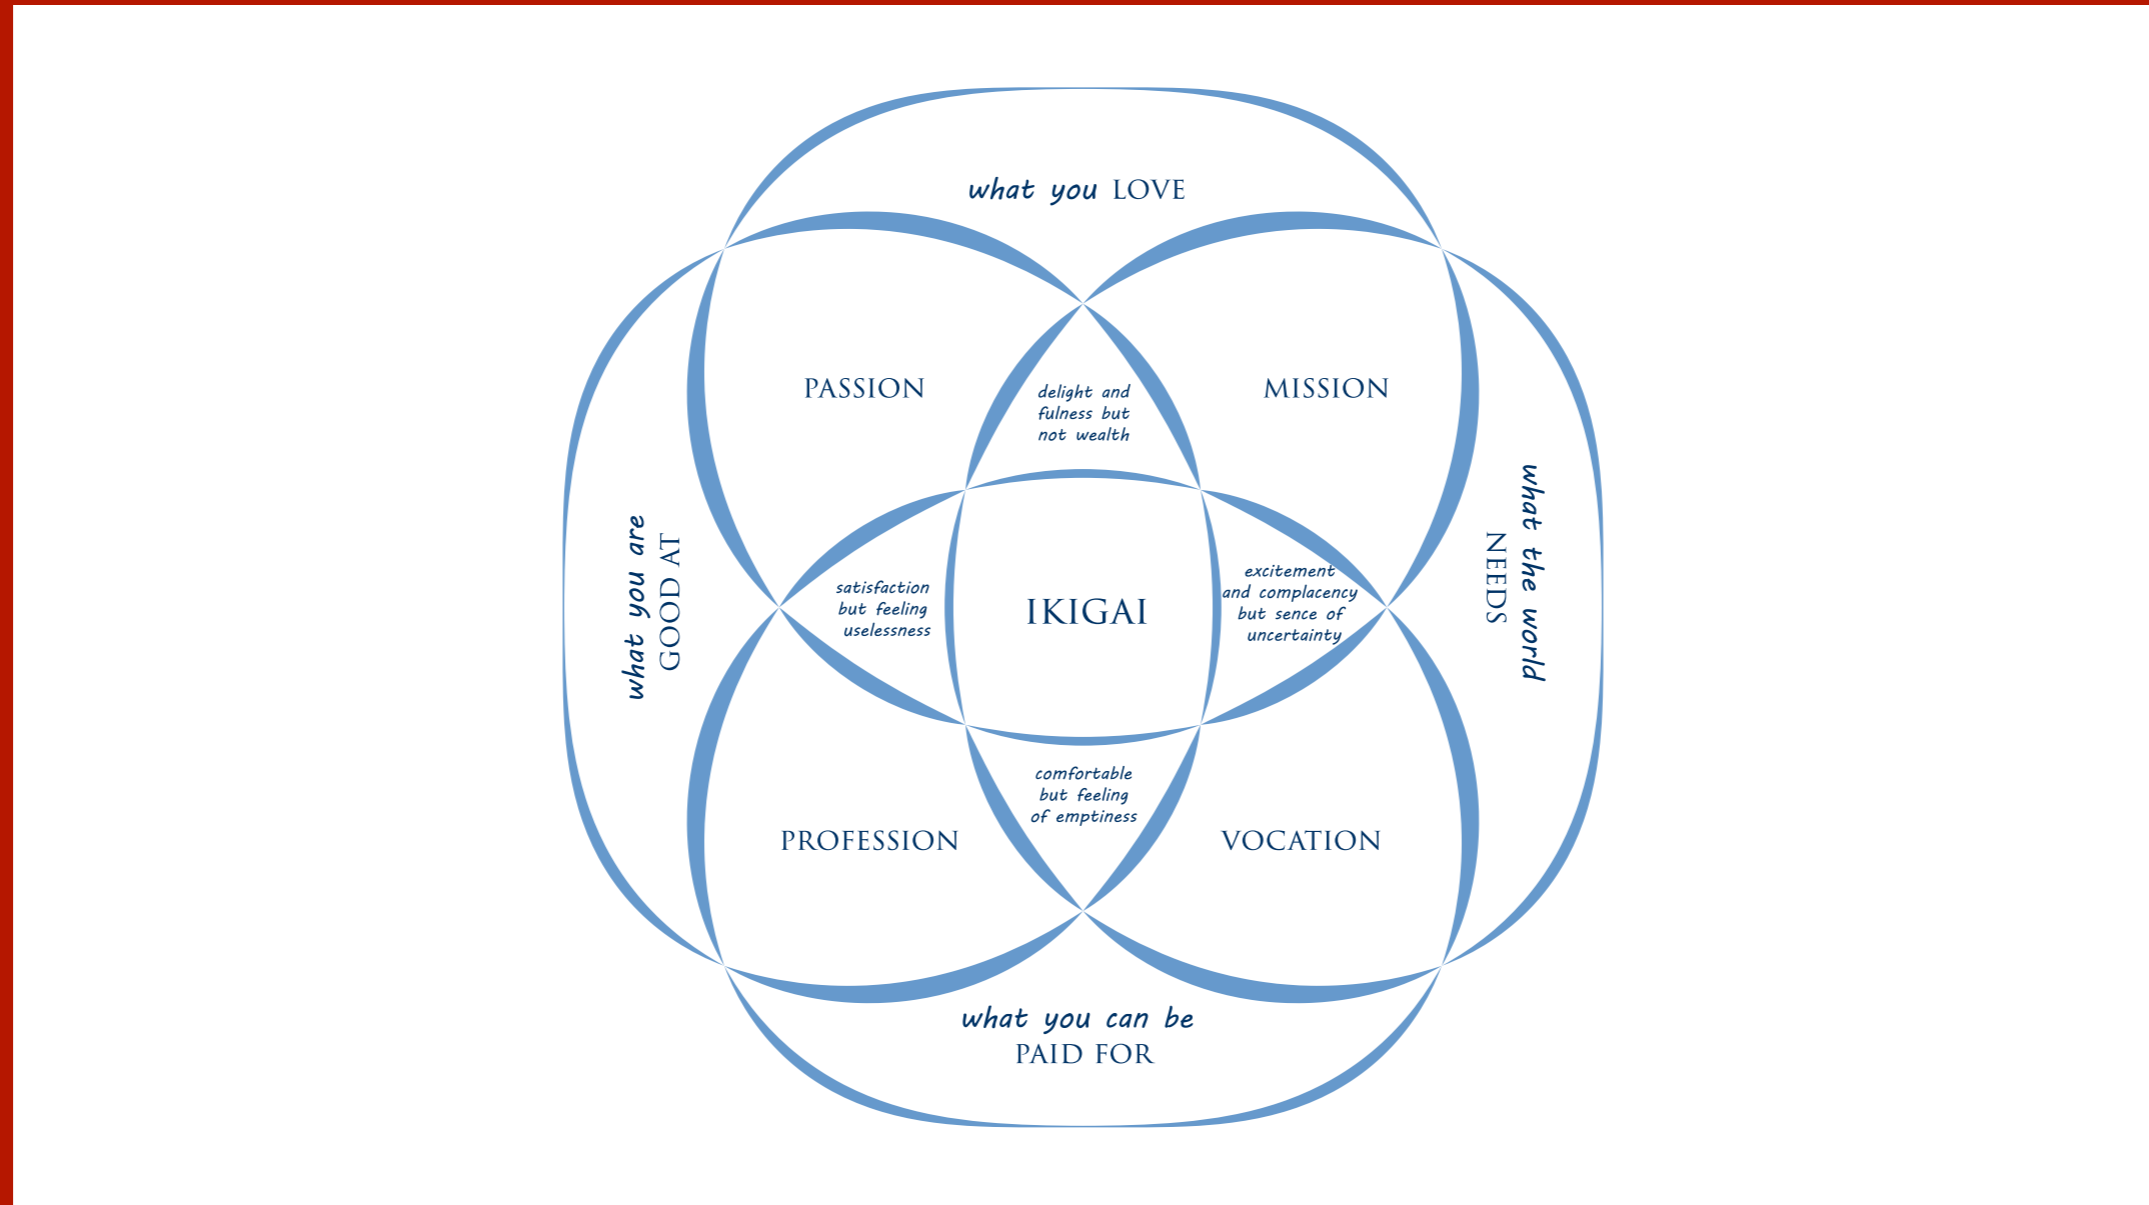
what you LOVE

PASSION

delight and fulness but not wealth

MISSION

what you are GOOD AT

satisfaction but feeling uselessness

IKIGAI

excitement and complacency but sence of uncertainty

what the world NEEDS

comfortable but feeling of emptiness

PROFESSION

VOCATION

what you can be PAID FOR